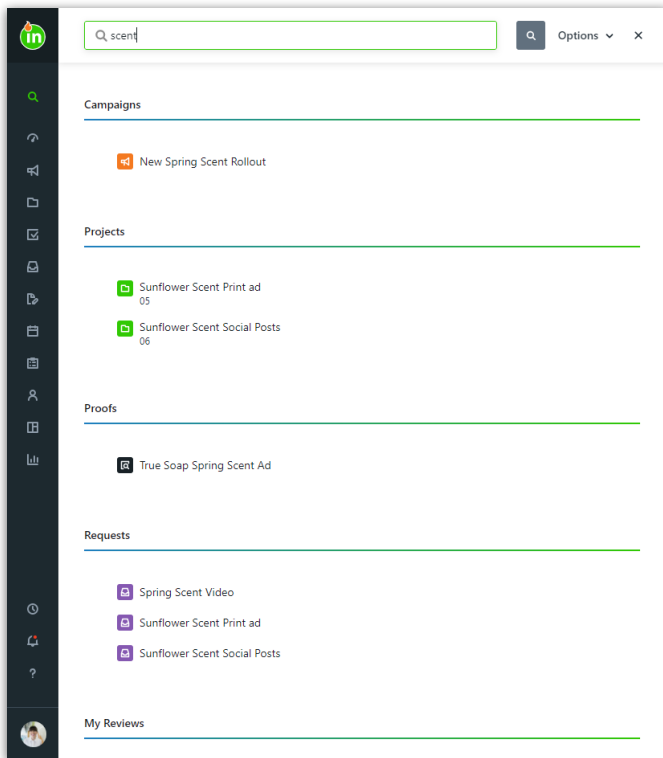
in

scent

Options

Campaigns

New Spring Scent Rollout

Projects

Sunflower Scent Print ad
05

Sunflower Scent Social Posts
06

Proofs

True Soap Spring Scent Ad

Requests

Spring Scent Video

Sunflower Scent Print ad

Sunflower Scent Social Posts

?

My Reviews